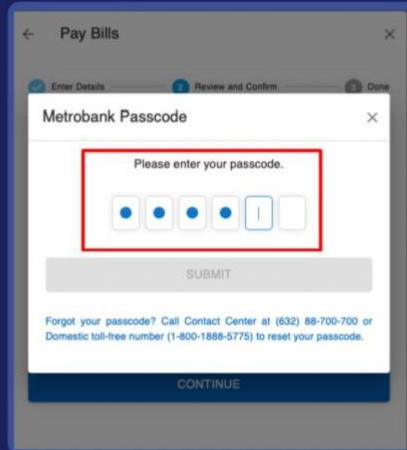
← Pay Bills ×

Enter Details 2 Review and Confirm 3 Done

Metrobank Passcode ×

Please enter your passcode.

SUBMIT

Forgot your passcode? Call Contact Center at (632) 88-700-700 or Domestic toll-free number (1-800-1888-5775) to reset your passcode.

CONTINUE